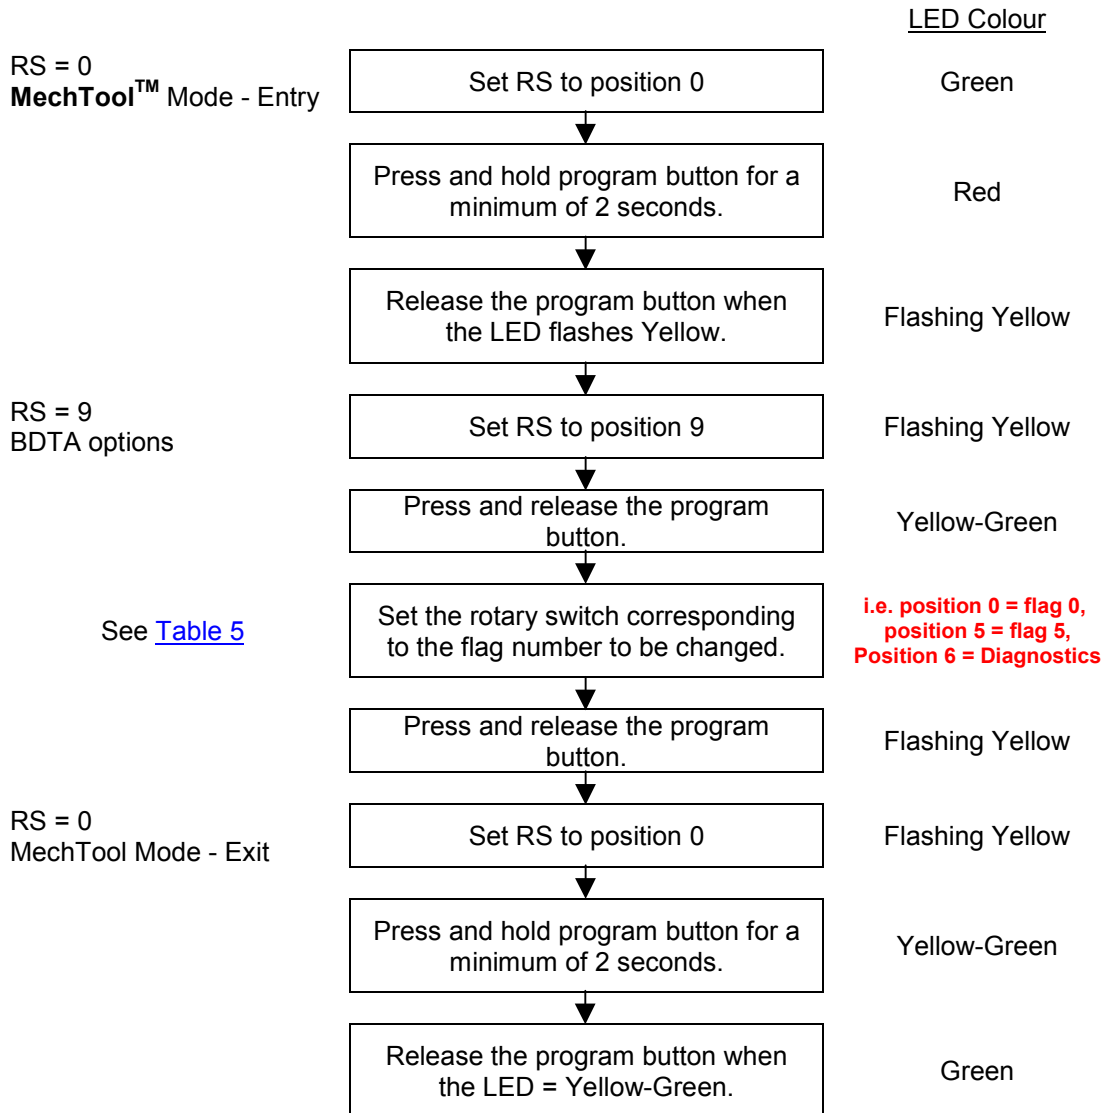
LED Colour

RS = 0
**MechTool$^{TM}$** Mode - Entry

Set RS to position 0

Green

Press and hold program button for a minimum of 2 seconds.

Red

Release the program button when the LED flashes Yellow.

Flashing Yellow

RS = 9
BDTA options

Set RS to position 9

Flashing Yellow

Press and release the program button.

Yellow-Green

See Table 5

Set the rotary switch corresponding to the flag number to be changed.

i.e. position 0 = flag 0, position 5 = flag 5, Position 6 = Diagnostics

Press and release the program button.

Flashing Yellow

RS = 0
MechTool Mode - Exit

Set RS to position 0

Flashing Yellow

Press and hold program button for a minimum of 2 seconds.

Yellow-Green

Release the program button when the LED = Yellow-Green.

Green